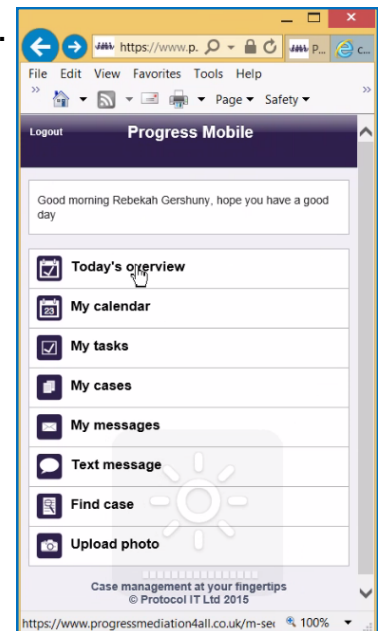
https://www.p.
P...
c...
File Edit View Favorites Tools Help
Page ▾ Safety ▾
Logout
Progress Mobile
Good morning Rebekah Gershuny, hope you have a good day
Today's overview
23
My calendar
My tasks
My cases
My messages
Text message
Find case
Upload photo
Case management at your fingertips
© Protocol IT Ltd 2015
https://www.progressmediation4all.co.uk/m-sec
100%